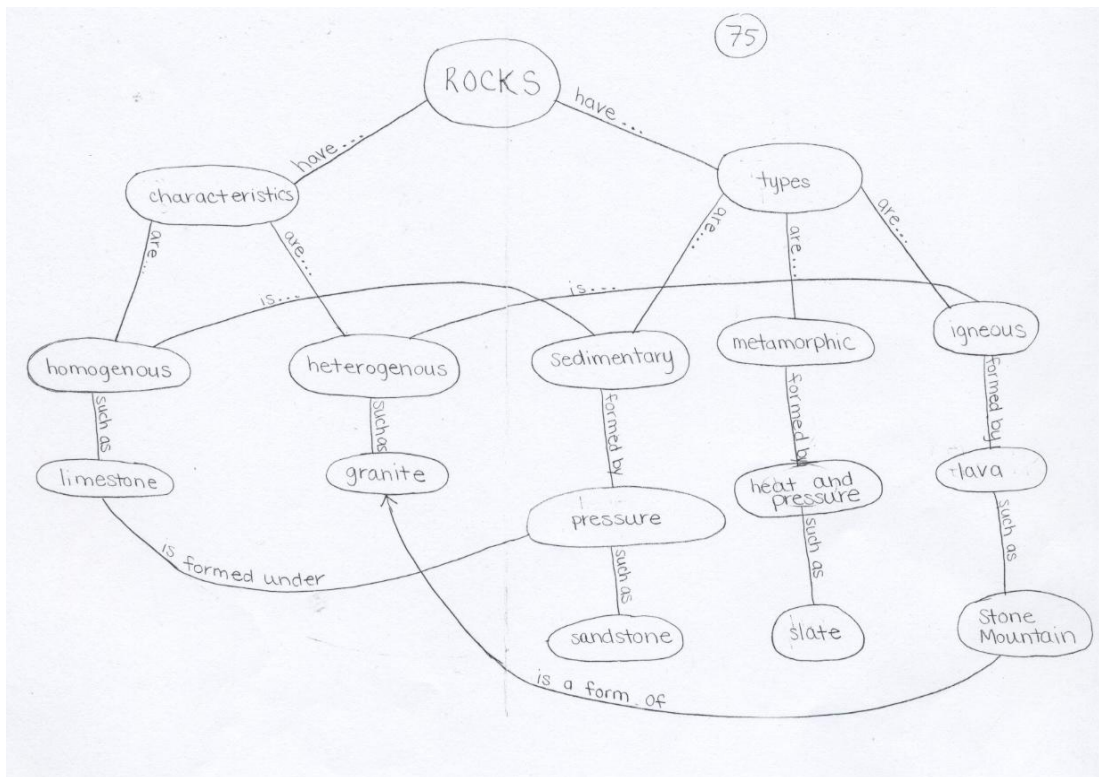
75

ROCKS

have...

have...

characteristics

types

are...

are...

are...

are...

are...

is...

is...

homogenous

heterogenous

sedimentary

metamorphic

igneous

such as

such as

formed by

formed by

formed by

limestone

granite

heat and pressure

lava

pressure

such as

such as

such as

is formed under

sandstone

slate

Stone Mountain

is a form of